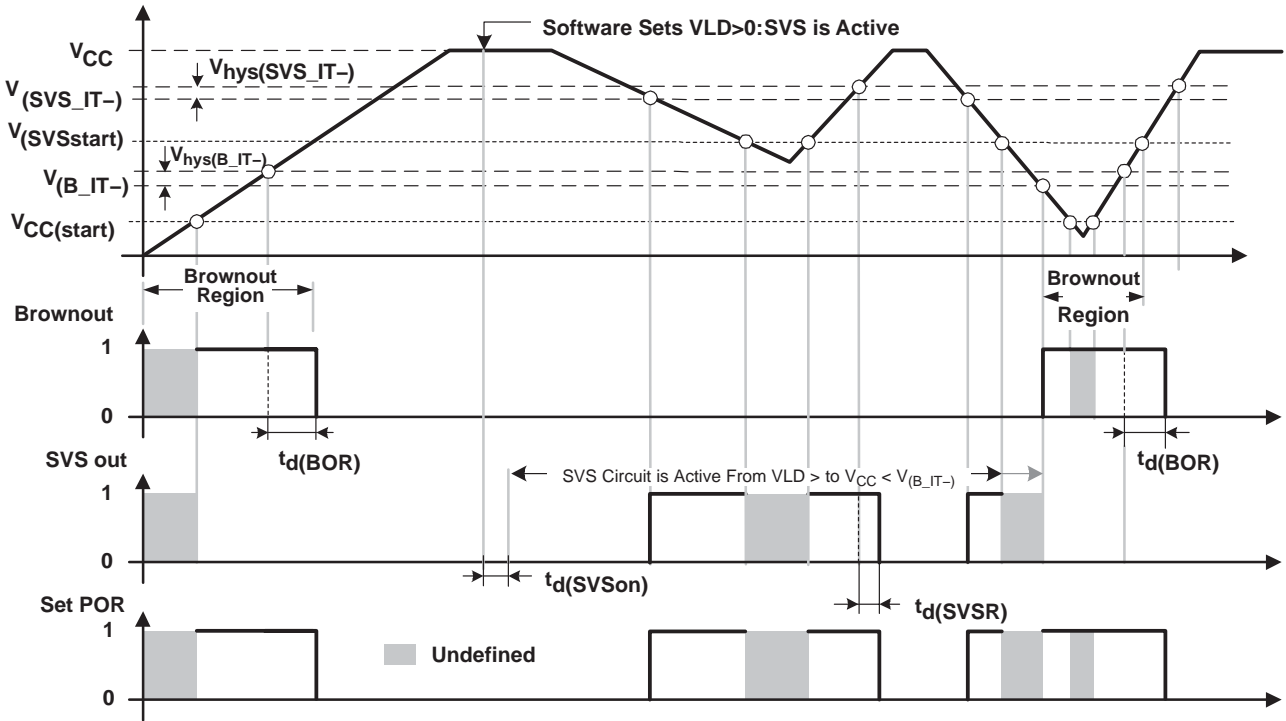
Software Sets VLD>0:SVS is Active

$V_{CC}$

$V_{hys(SVS\_IT-)}$

$V_{(SVS\_IT-)}$

$V_{(SVSstart)}$

$V_{hys(B\_IT-)}$

$V_{(B\_IT-)}$

$V_{CC(start)}$

Brownout Region

Brownout Region

Brownout

1

0

$t_{d(BOR)}$

$t_{d(BOR)}$

SVS out

SVS Circuit is Active From VLD > to $V_{CC} < V_{(B\_IT-)}$

1

0

$t_{d(SVSon)}$

$t_{d(SVSR)}$

Set POR

1

Undefined

0